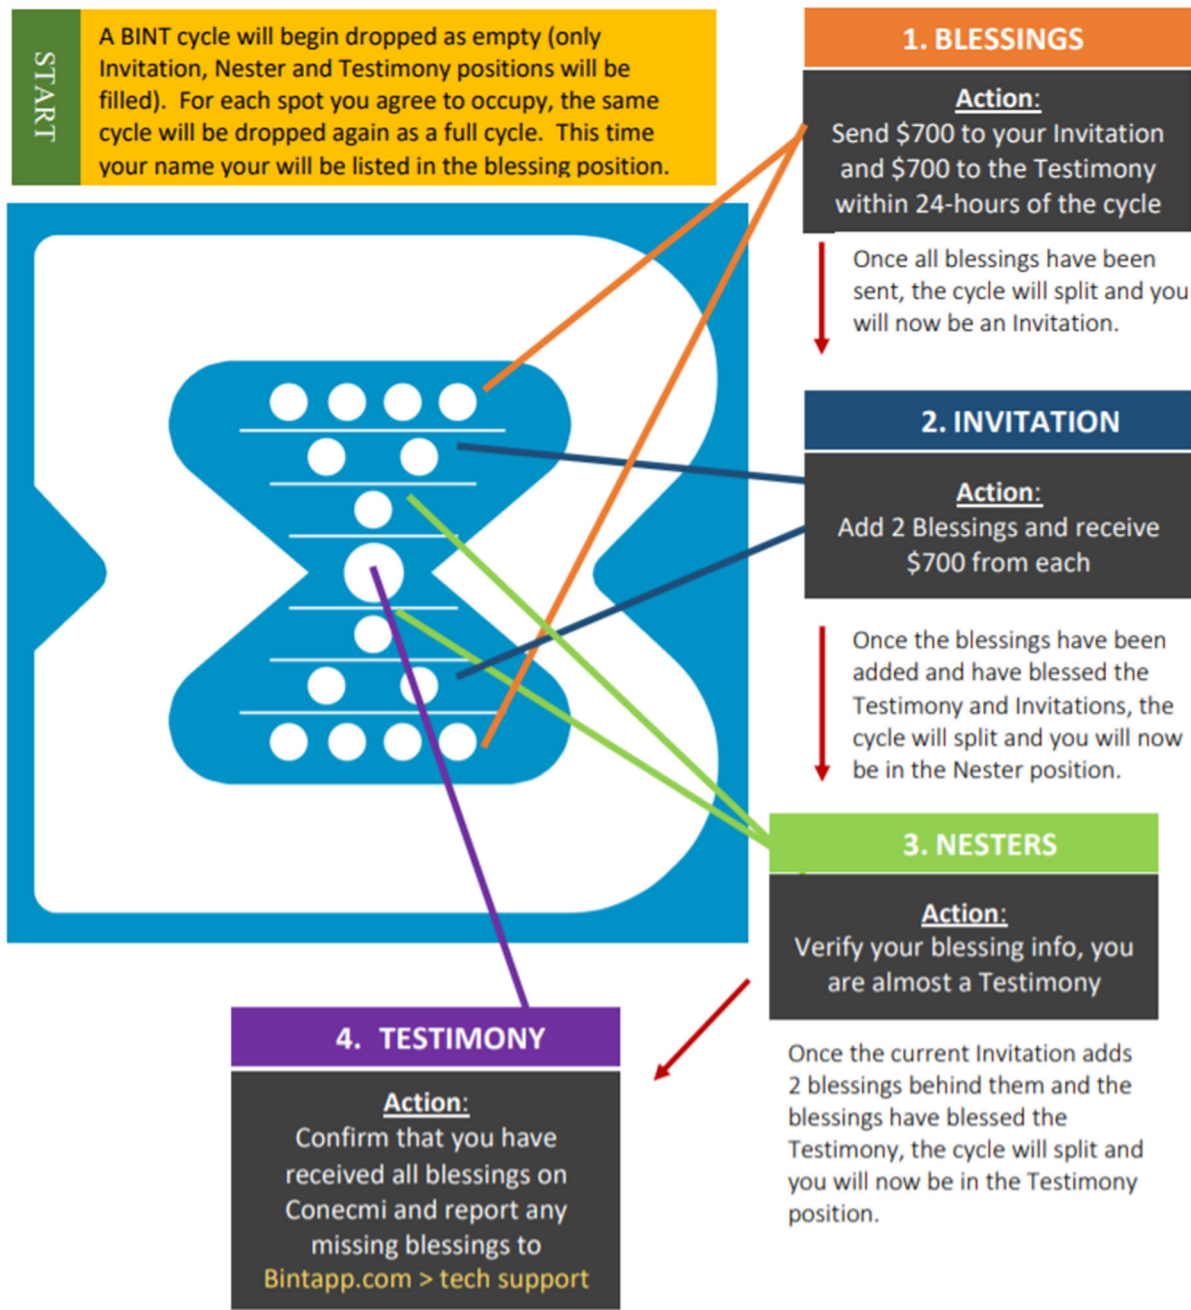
START

A BINT cycle will begin dropped as empty (only Invitation, Nester and Testimony positions will be filled). For each spot you agree to occupy, the same cycle will be dropped again as a full cycle. This time your name your will be listed in the blessing position.

1. BLESSINGS

Action:
Send $700 to your Invitation and $700 to the Testimony within 24-hours of the cycle

Once all blessings have been sent, the cycle will split and you will now be an Invitation.

2. INVITATION

Action:
Add 2 Blessings and receive $700 from each

Once the blessings have been added and have blessed the Testimony and Invitations, the cycle will split and you will now be in the Nester position.

3. NESTERS

Action:
Verify your blessing info, you are almost a Testimony

Once the current Invitation adds 2 blessings behind them and the blessings have blessed the Testimony, the cycle will split and you will now be in the Testimony position.

4. TESTIMONY

Action:
Confirm that you have received all blessings on Conecmi and report any missing blessings to Bintapp.com > tech support